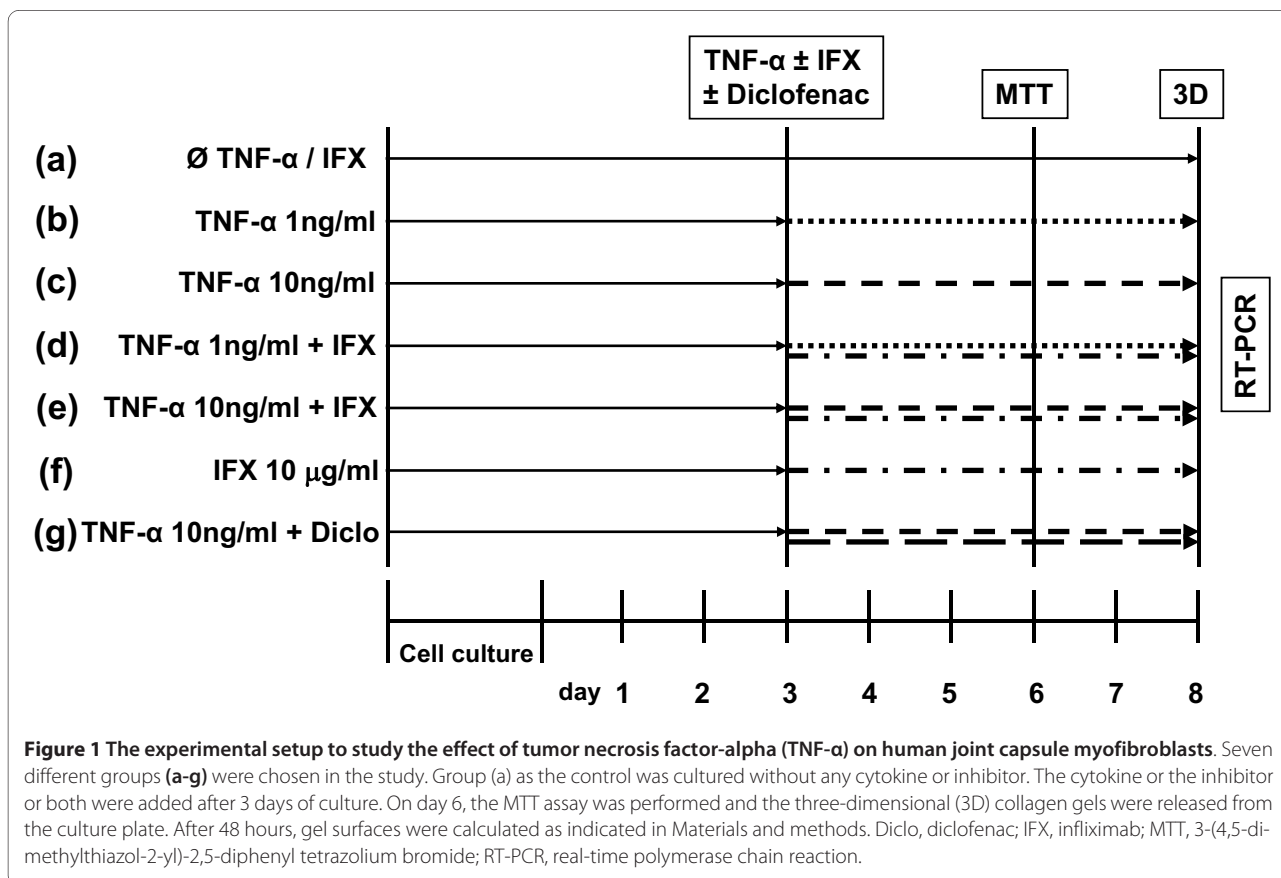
TNF-α ± IFX ± Diclofenac

MTT

3D

(a) Ø TNF-α / IFX

(b) TNF-α 1ng/ml

(c) TNF-α 10ng/ml

(d) TNF-α 1ng/ml + IFX

(e) TNF-α 10ng/ml + IFX

(f) IFX 10 μg/ml

(g) TNF-α 10ng/ml + Diclo

RT-PCR

Cell culture

day 1 2 3 4 5 6 7 8

**Figure 1 The experimental setup to study the effect of tumor necrosis factor-alpha (TNF-α) on human joint capsule myofibroblasts**. Seven different groups **(a-g)** were chosen in the study. Group (a) as the control was cultured without any cytokine or inhibitor. The cytokine or the inhibitor or both were added after 3 days of culture. On day 6, the MTT assay was performed and the three-dimensional (3D) collagen gels were released from the culture plate. After 48 hours, gel surfaces were calculated as indicated in Materials and methods. Diclo, diclofenac; IFX, infliximab; MTT, 3-(4,5-dimethylthiazol-2-yl)-2,5-diphenyl tetrazolium bromide; RT-PCR, real-time polymerase chain reaction.